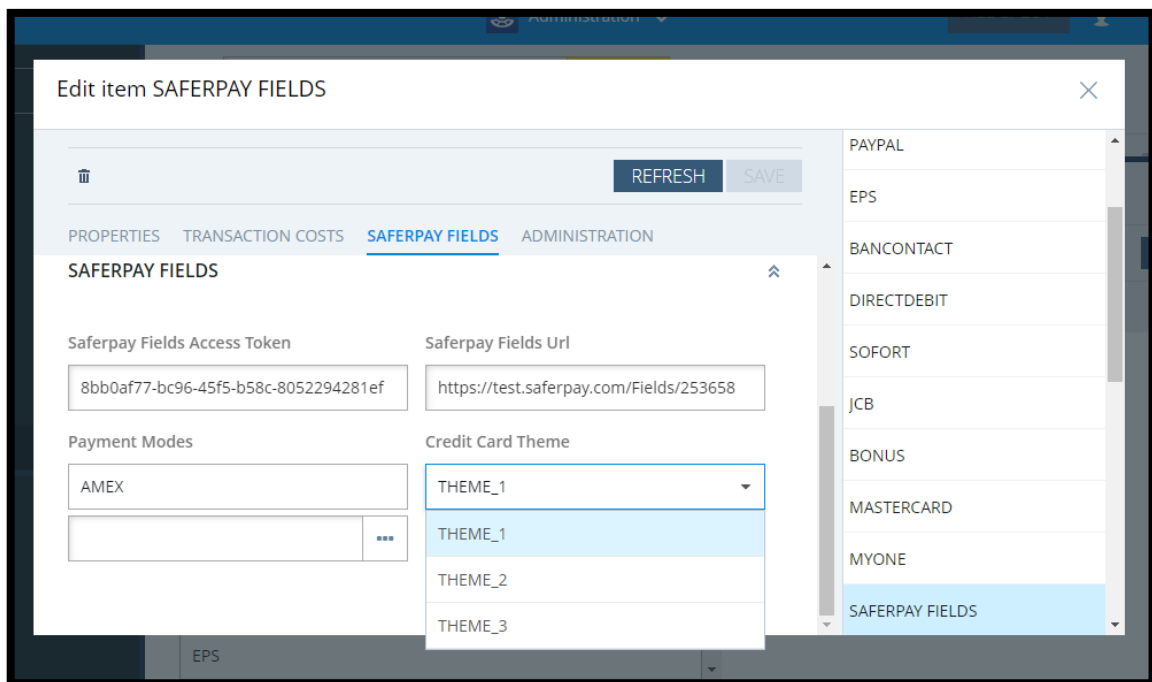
Administration

Edit item SAFERPAY FIELDS

REFRESH SAVE

PROPERTIES TRANSACTION COSTS SAFERPAY FIELDS ADMINISTRATION

SAFERPAY FIELDS

Saferpay Fields Access Token
8bb0af77-bc96-45f5-b58c-8052294281ef

Saferpay Fields Url
https://test.saferpay.com/Fields/253658

Payment Modes
AMEX

Credit Card Theme
THEME_1

THEME_1
THEME_2
THEME_3

PAYPAL
EPS
BANCONTACT
DIRECTDEBIT
SOFORT
JCB
BONUS
MASTERCARD
MYONE
SAFERPAY FIELDS

EPS